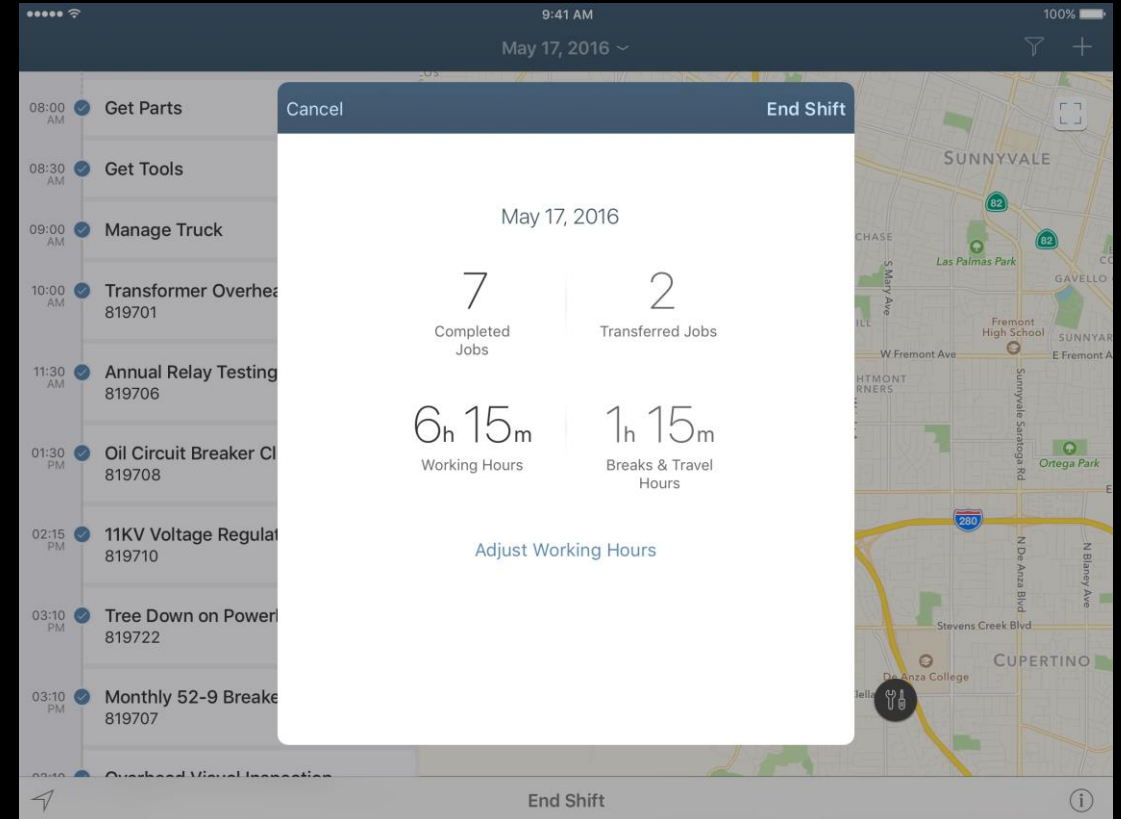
9:41 AM
100%
May 17, 2016

08:00 AM Get Parts
08:30 AM Get Tools
09:00 AM Manage Truck
10:00 AM Transformer Overhea
819701
11:30 AM Annual Relay Testing
819706
01:30 PM Oil Circuit Breaker Cl
819708
02:15 PM 11KV Voltage Regulat
819710
03:10 PM Tree Down on Powerl
819722
03:10 PM Monthly 52-9 Breake
819707
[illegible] Overhead Visual Inspection

Cancel
End Shift

May 17, 2016

7
Completed Jobs

2
Transferred Jobs

6h 15m
Working Hours

1h 15m
Breaks & Travel Hours

Adjust Working Hours

SUNNYVALE
82
82
CHASE
S Mary Ave
Las Palmas Park
GAVELLO
Fremont High School
SUNNYVA
W Fremont Ave
E Fremont A
HTMONT
RNERS
Sunnyvale Saratoga Rd
Ortega Park
280
N De Anza Blvd
N Blaney Ave
Stevens Creek Blvd
CUPERTINO
De Anza College

End Shift